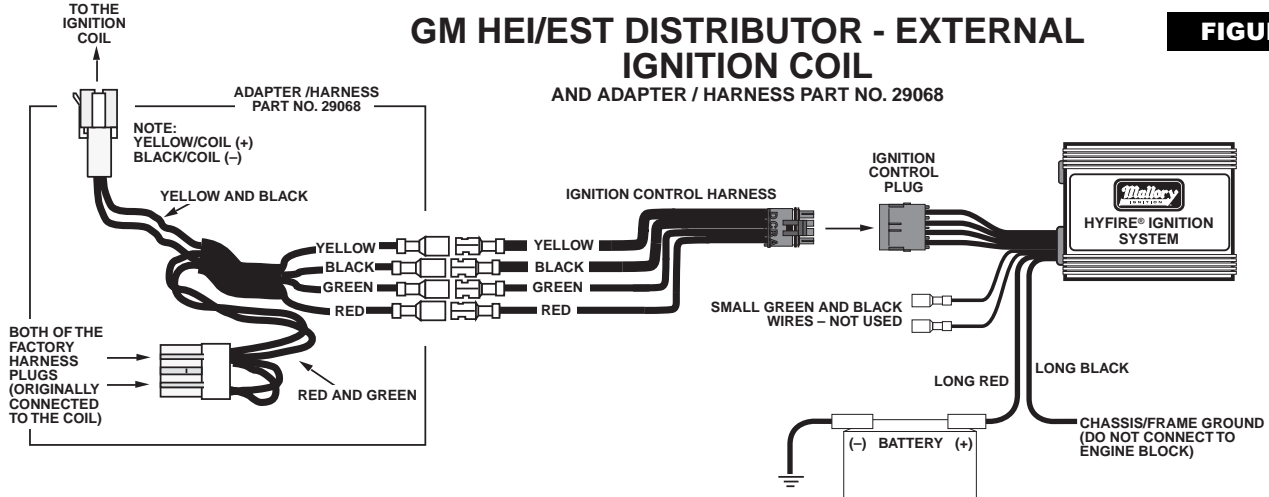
GM HEI/EST DISTRIBUTOR - EXTERNAL IGNITION COIL
AND ADAPTER / HARNESS PART NO. 29068

FIGU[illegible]

TO THE IGNITION COIL

ADAPTER /HARNESS PART NO. 29068

NOTE: YELLOW/COIL (+) BLACK/COIL (–)

YELLOW AND BLACK

YELLOW
BLACK
GREEN
RED

YELLOW
BLACK
GREEN
RED

IGNITION CONTROL HARNESS

IGNITION CONTROL PLUG

Mallory IGNITION
HYFIRE® IGNITION SYSTEM

SMALL GREEN AND BLACK WIRES – NOT USED

BOTH OF THE FACTORY HARNESS PLUGS (ORIGINALLY CONNECTED TO THE COIL)

RED AND GREEN

LONG RED

LONG BLACK

(–) BATTERY (+)

CHASSIS/FRAME GROUND (DO NOT CONNECT TO ENGINE BLOCK)